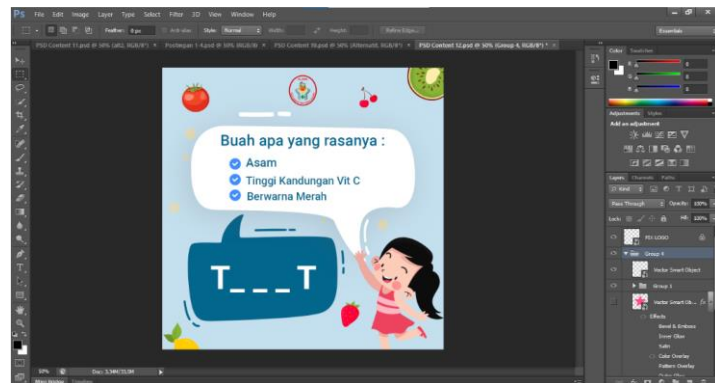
Ps File Edit Image Layer Type Select Filter 3D View Window Help

Feather: 0 px Anti-alias Style: Normal Width: Height: Refine Edge...

Essentials

PSD Content 11.psd @ 50% (All2, RGB/8\*) × Potongan 1-4.psd @ 50% (Al2, RGB/8) × PSD Content 10.psd @ 50% (Alternatif, RGB/8\*) × PSD Content 12.psd @ 50% (Group 4, RGB/8\*) ×

Buah apa yang rasanya :

Asam

Tinggi Kandungan Vit C

Berwarna Merah

T_ _ _ T

Color Swatches

R 0

G 0

B 0

Adjustments Styles

Add an adjustment

Layers Channels Paths

Kind

Pass Through Opacity: 100%

Lock: Fill: 100%

PG LOGO

Group 4

Vector Smart Object

Group 1

Vector Smart Ob... fx

Effects

Bevel & Emboss

Inner Glow

Satin

Color Overlay

Pattern Overlay

50% Doc: 3.34M/35.5M

Mini Bridge Timeline